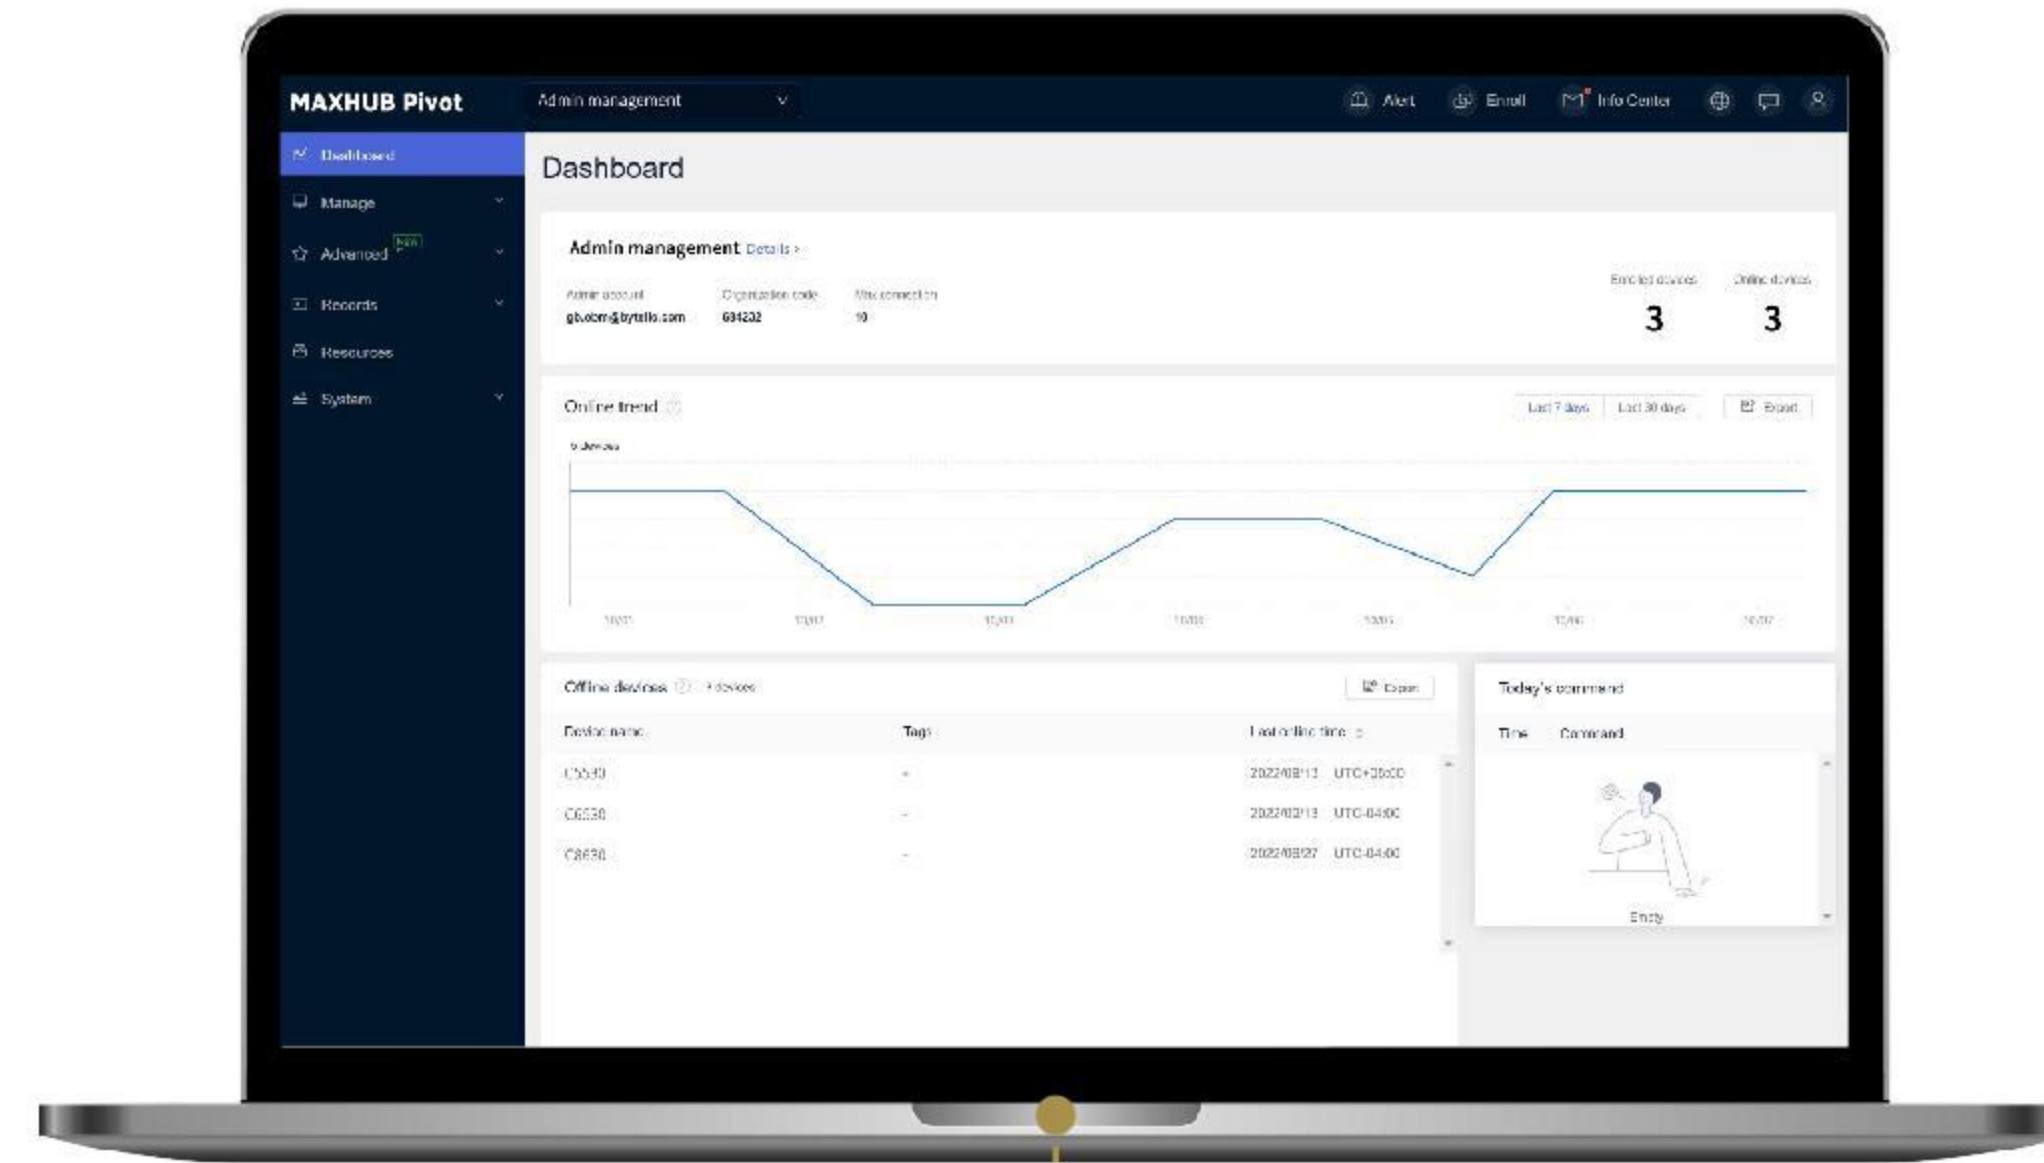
MAXHUB Pivot

Admin management

Alert

Enroll

Info Center

Dashboard

Manage

Advanced NEW

Records

Resources

System

Dashboard

Admin management Details >

Admin account
gb.obm@bytello.com

Organization code
684232

Max connection
10

Enrolled devices
3

Online devices
3

Online trend

Last 7 days

Last 30 days

Export

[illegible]

Offline devices

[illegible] devices

Export

| Device name | Tags | Last online time |
|---|---|---|
| C5530 | - | 2022/08/13 UTC+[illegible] |
| C6530 | - | 2022/08/13 UTC-04:00 |
| C8630 | - | 2022/08/27 UTC-04:00 |

Today's command

Time

Command

Empty